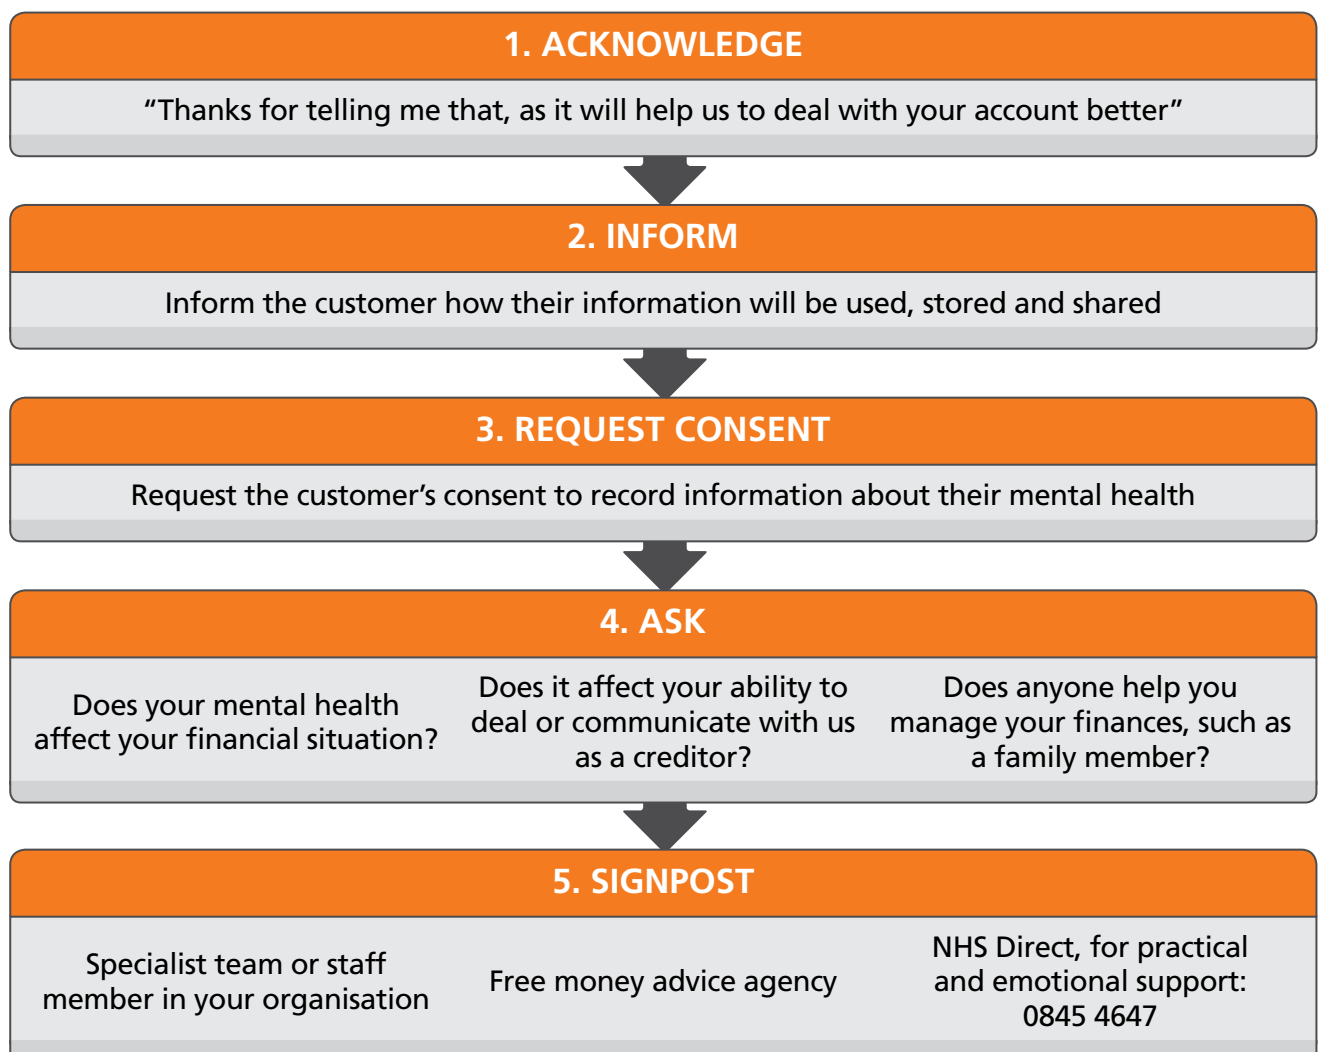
1. ACKNOWLEDGE

“Thanks for telling me that, as it will help us to deal with your account better”

2. INFORM

Inform the customer how their information will be used, stored and shared

3. REQUEST CONSENT

Request the customer’s consent to record information about their mental health

4. ASK

Does your mental health affect your financial situation?

Does it affect your ability to deal or communicate with us as a creditor?

Does anyone help you manage your finances, such as a family member?

5. SIGNPOST

Specialist team or staff member in your organisation

Free money advice agency

NHS Direct, for practical and emotional support: 0845 4647